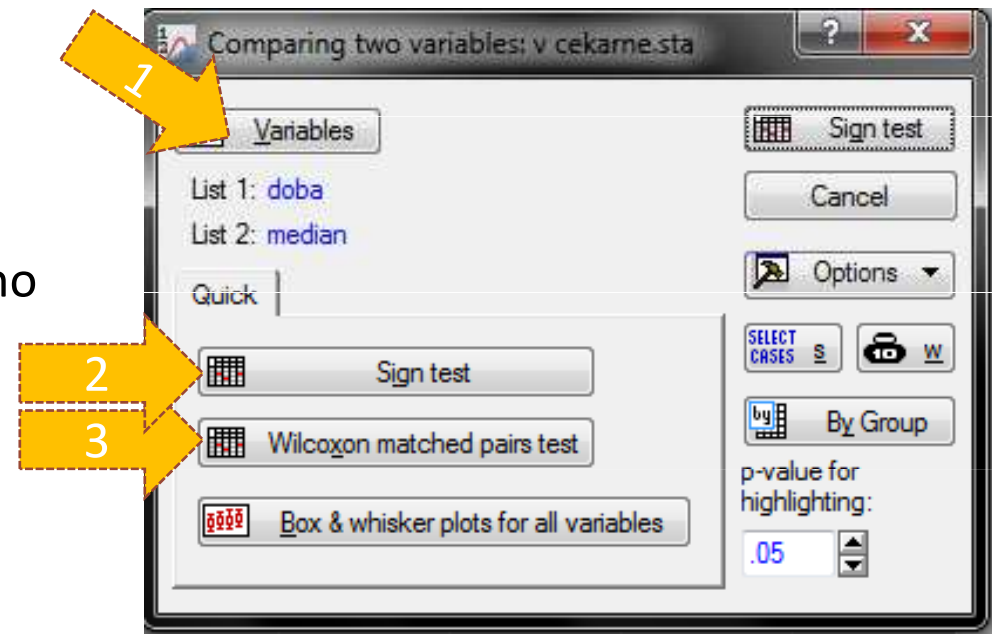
Comparing two variables: v cekarne.sta

?

X

1

Variables

List 1: doba

List 2: median

no

Quick

2

Sign test

3

Wilcoxon matched pairs test

Box & whisker plots for all variables

Sign test

Cancel

Options

SELECT CASES S

W

By Group

p-value for highlighting:

.05